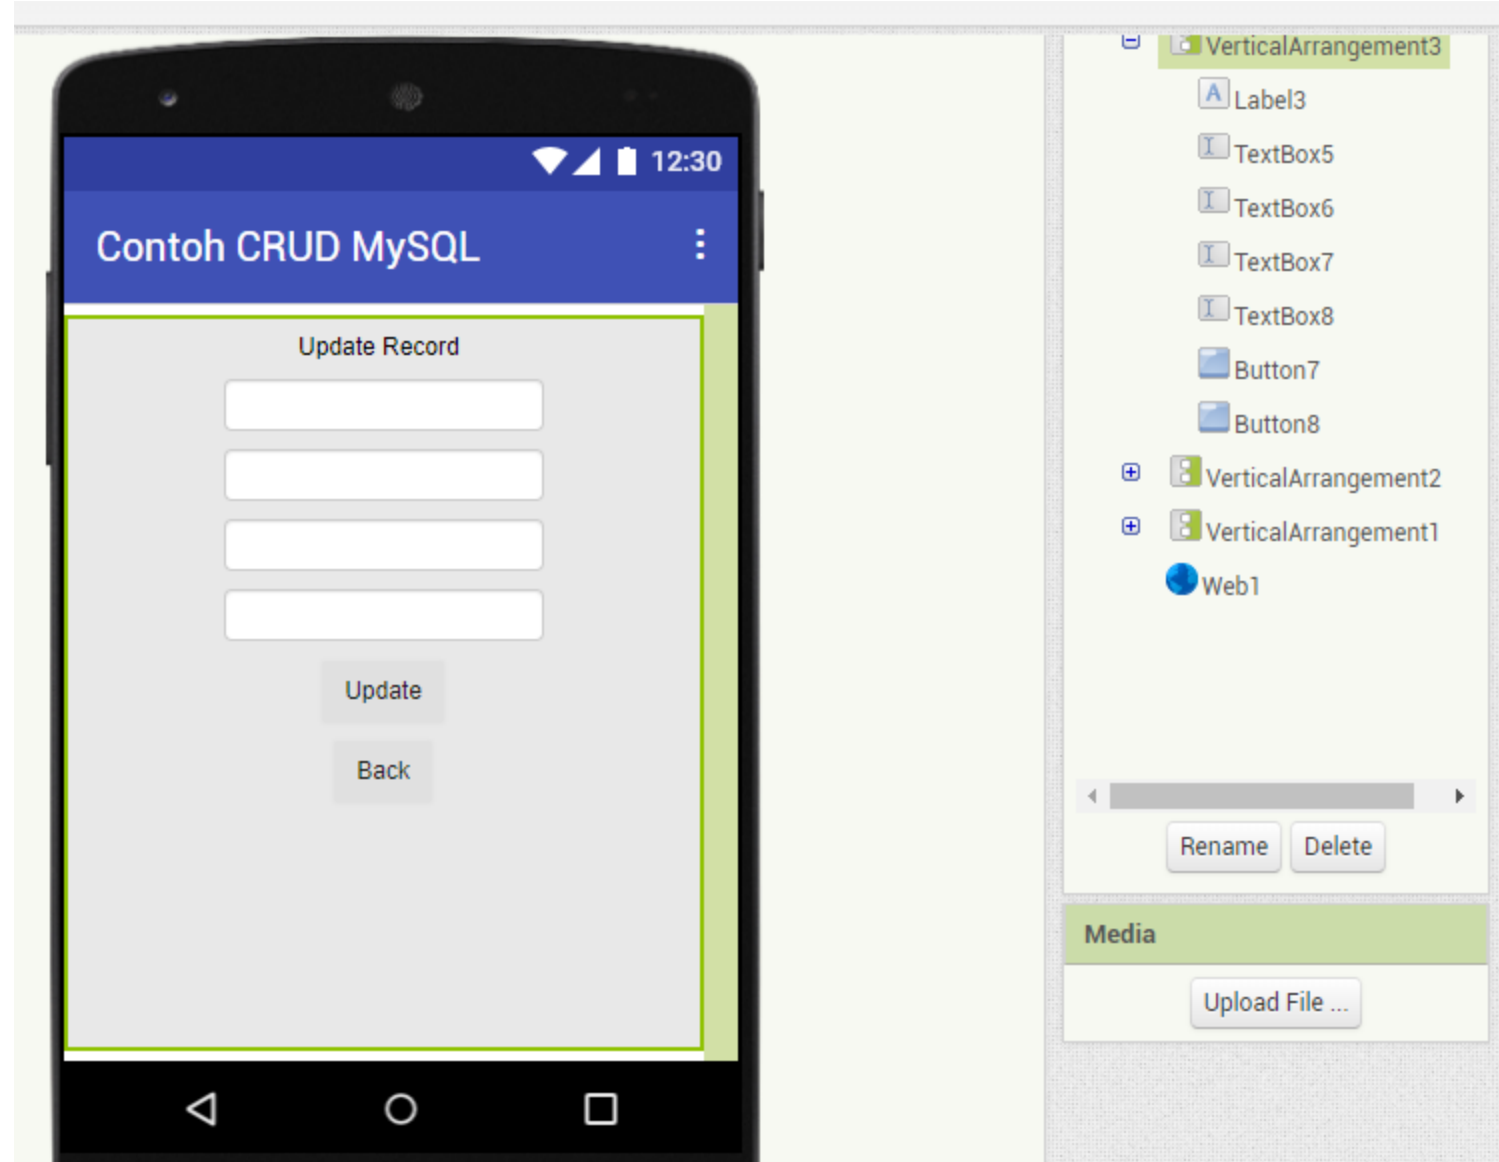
12:30

Contoh CRUD MySQL

Update Record

Update

Back

VerticalArrangement3
Label3
TextBox5
TextBox6
TextBox7
TextBox8
Button7
Button8
VerticalArrangement2
VerticalArrangement1
Web1

Rename Delete

Media

Upload File ...